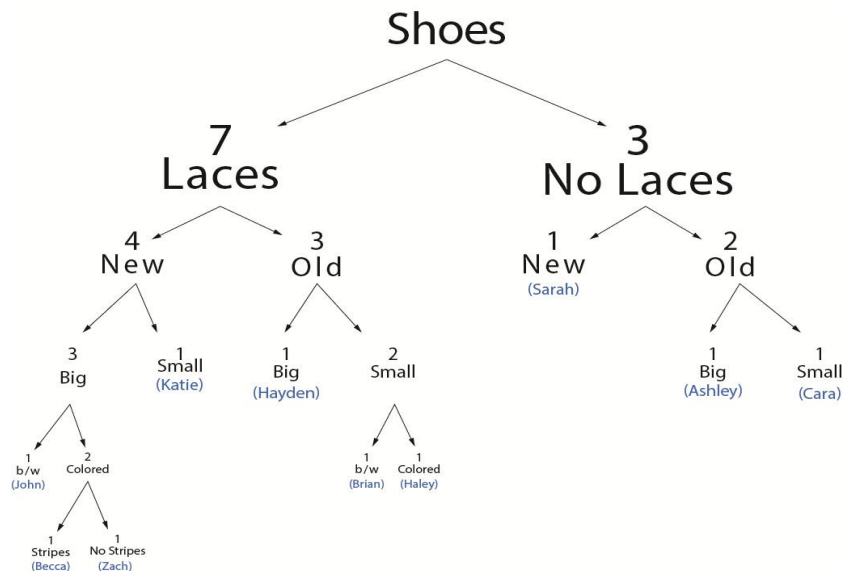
Shoes

7
Laces

3
No Laces

4
New

3
Old

1
New
(Sarah)

2
Old

3
Big

1
Small
(Katie)

1
Big
(Hayden)

2
Small

1
Big
(Ashley)

1
Small
(Cara)

1
b/w
(John)

2
Colored

1
b/w
(Brian)

1
Colored
(Haley)

1
Stripes
(Becca)

1
No Stripes
(Zach)